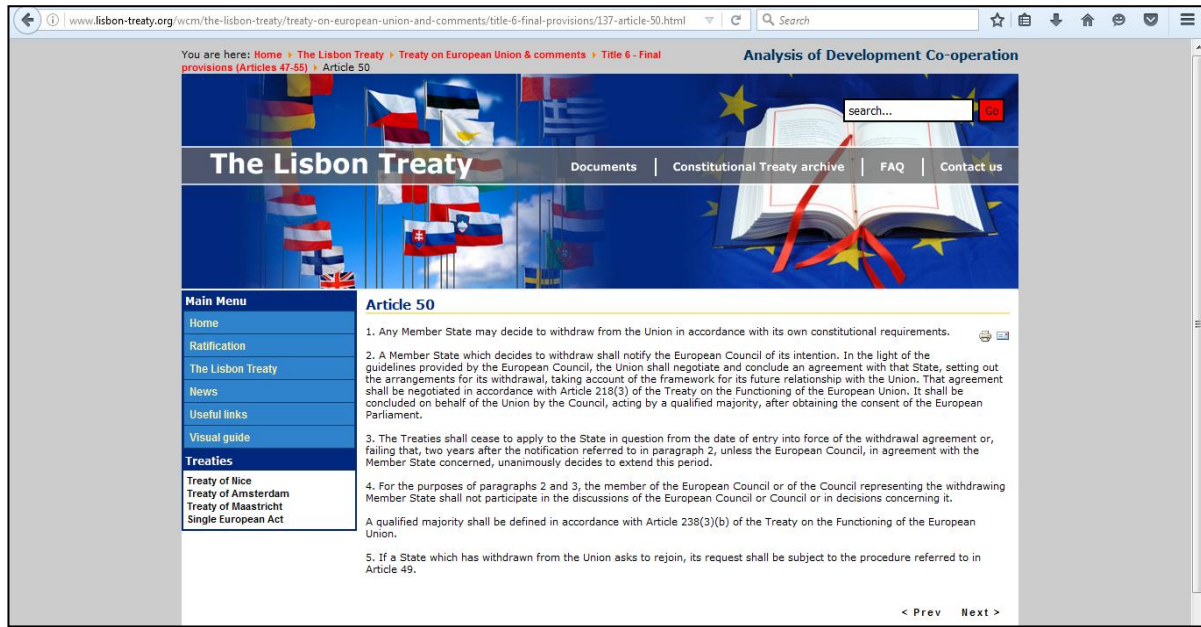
www.lisbon-treaty.org/wcm/the-lisbon-treaty/treaty-on-european-union-and-comments/title-6-final-provisions/137-article-50.html

Search

You are here: Home ▸ The Lisbon Treaty ▸ Treaty on European Union & comments ▸ Title 6 - Final provisions (Articles 47-55) ▸ Article 50

Analysis of Development Co-operation

search...

Go

The Lisbon Treaty

Documents | Constitutional Treaty archive | FAQ | Contact us

Main Menu
Home
Ratification
The Lisbon Treaty
News
Useful links
Visual guide

Treaties
Treaty of Nice
Treaty of Amsterdam
Treaty of Maastricht
Single European Act

Article 50

1. Any Member State may decide to withdraw from the Union in accordance with its own constitutional requirements.

2. A Member State which decides to withdraw shall notify the European Council of its intention. In the light of the guidelines provided by the European Council, the Union shall negotiate and conclude an agreement with that State, setting out the arrangements for its withdrawal, taking account of the framework for its future relationship with the Union. That agreement shall be negotiated in accordance with Article 218(3) of the Treaty on the Functioning of the European Union. It shall be concluded on behalf of the Union by the Council, acting by a qualified majority, after obtaining the consent of the European Parliament.

3. The Treaties shall cease to apply to the State in question from the date of entry into force of the withdrawal agreement or, failing that, two years after the notification referred to in paragraph 2, unless the European Council, in agreement with the Member State concerned, unanimously decides to extend this period.

4. For the purposes of paragraphs 2 and 3, the member of the European Council or of the Council representing the withdrawing Member State shall not participate in the discussions of the European Council or Council or in decisions concerning it.

A qualified majority shall be defined in accordance with Article 238(3)(b) of the Treaty on the Functioning of the European Union.

5. If a State which has withdrawn from the Union asks to rejoin, its request shall be subject to the procedure referred to in Article 49.

< Prev Next >